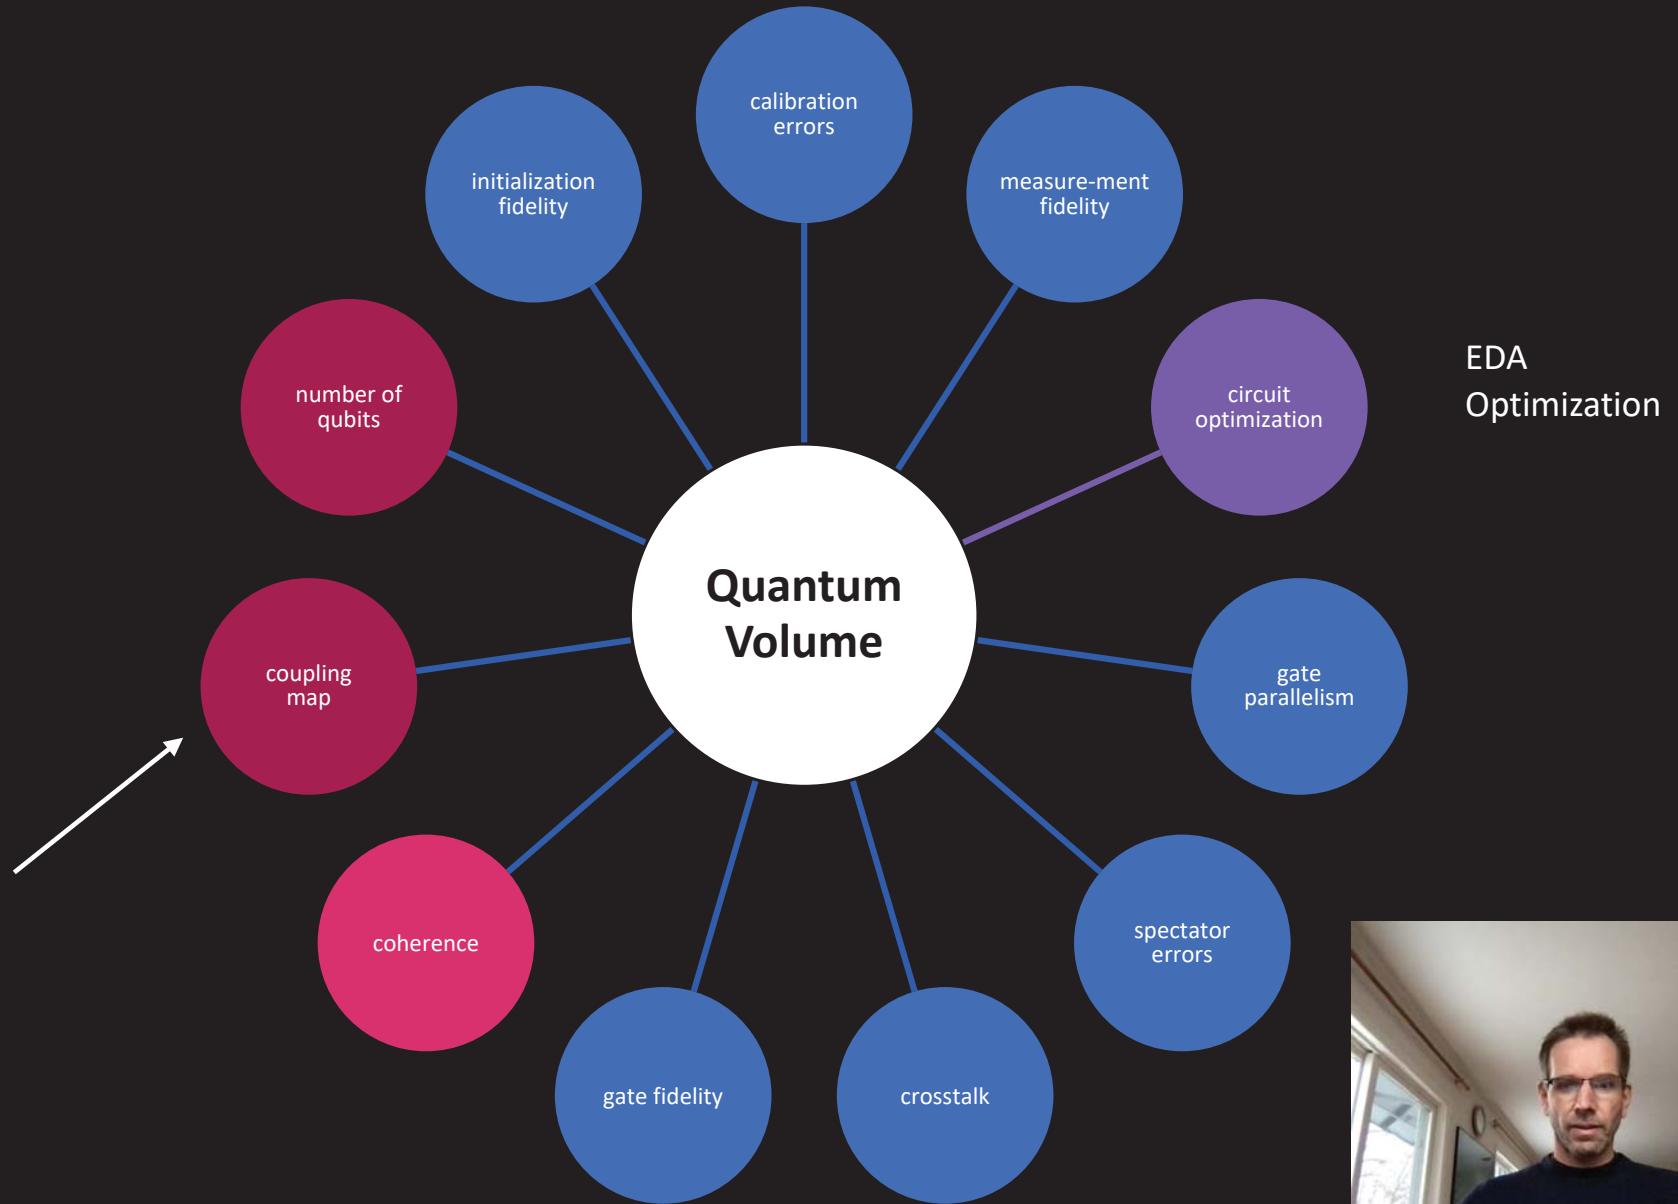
Quantum Volume

calibration errors

measure-ment fidelity

circuit optimization

gate parallelism

spectator errors

crosstalk

gate fidelity

coherence

coupling map

number of qubits

initialization fidelity

EDA Optimization